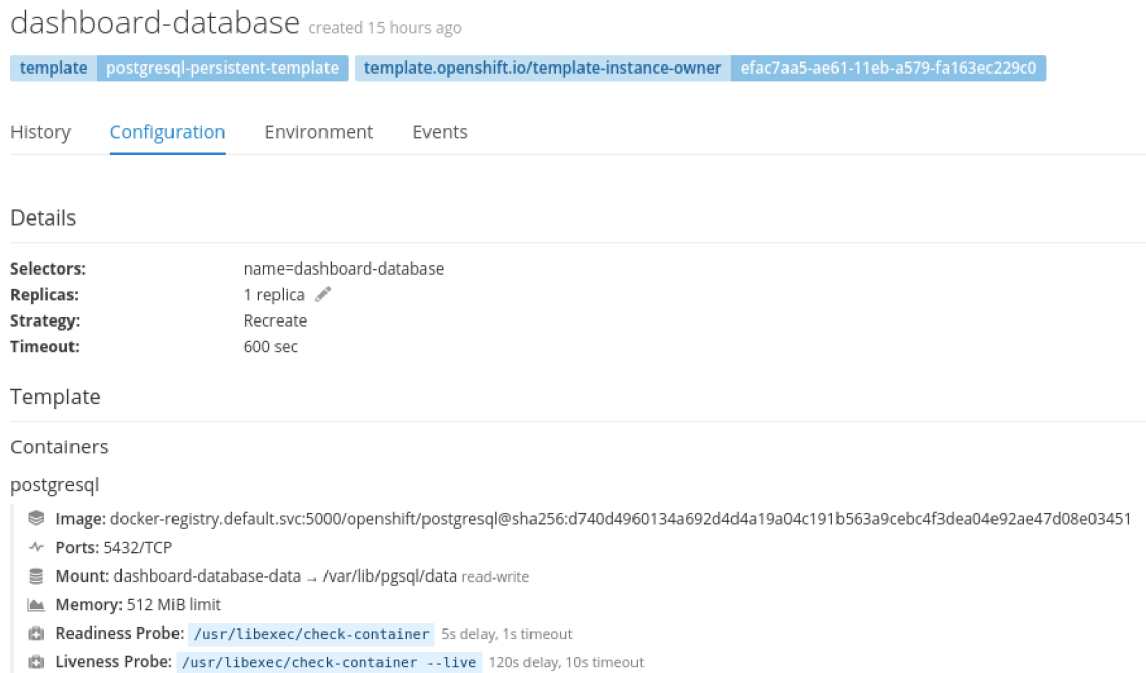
dashboard-database created 15 hours ago

template postgresql-persistent-template template.openshift.io/template-instance-owner efac7aa5-ae61-11eb-a579-fa163ec229c0

History Configuration Environment Events

Details

| | |
|---|---|
| Selectors: | name=dashboard-database |
| Replicas: | 1 replica |
| Strategy: | Recreate |
| Timeout: | 600 sec |

Template

Containers

postgresql

Image: docker-registry.default.svc:5000/openshift/postgresql@sha256:d740d4960134a692d4d4a19a04c191b563a9cebc4f3dea04e92ae47d08e03451

Ports: 5432/TCP

Mount: dashboard-database-data → /var/lib/pgsql/data read-write

Memory: 512 MiB limit

Readiness Probe: /usr/libexec/check-container 5s delay, 1s timeout

Liveness Probe: /usr/libexec/check-container --live 120s delay, 10s timeout